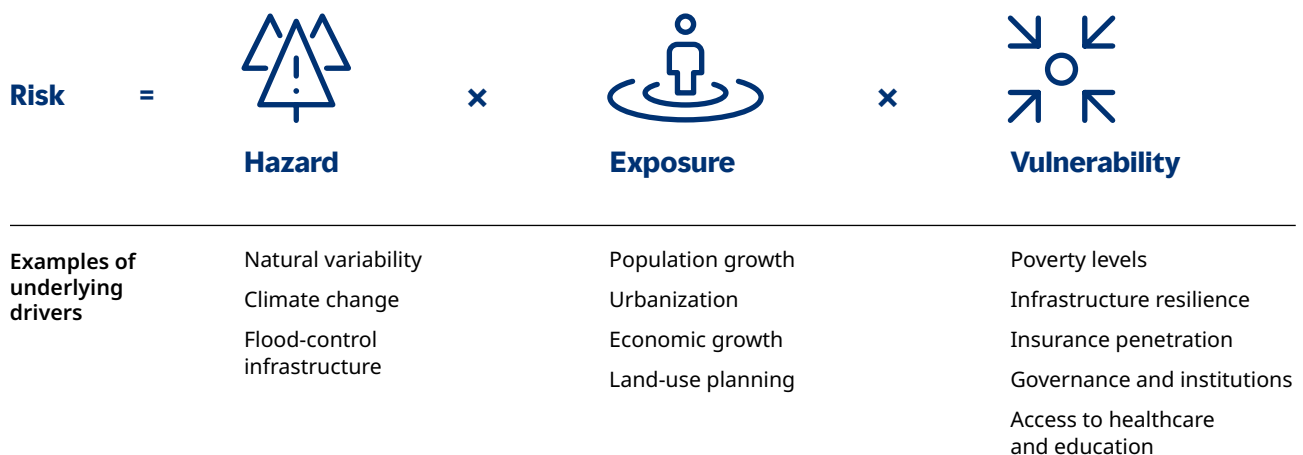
Risk = Hazard × Exposure × Vulnerability

| Examples of underlying drivers | Natural variability | Population growth | Poverty levels |
|---|---|---|---|
| | Climate change | Urbanization | Infrastructure resilience |
| | Flood-control infrastructure | Economic growth | Insurance penetration |
| | | Land-use planning | Governance and institutions |
| | | | Access to healthcare and education |